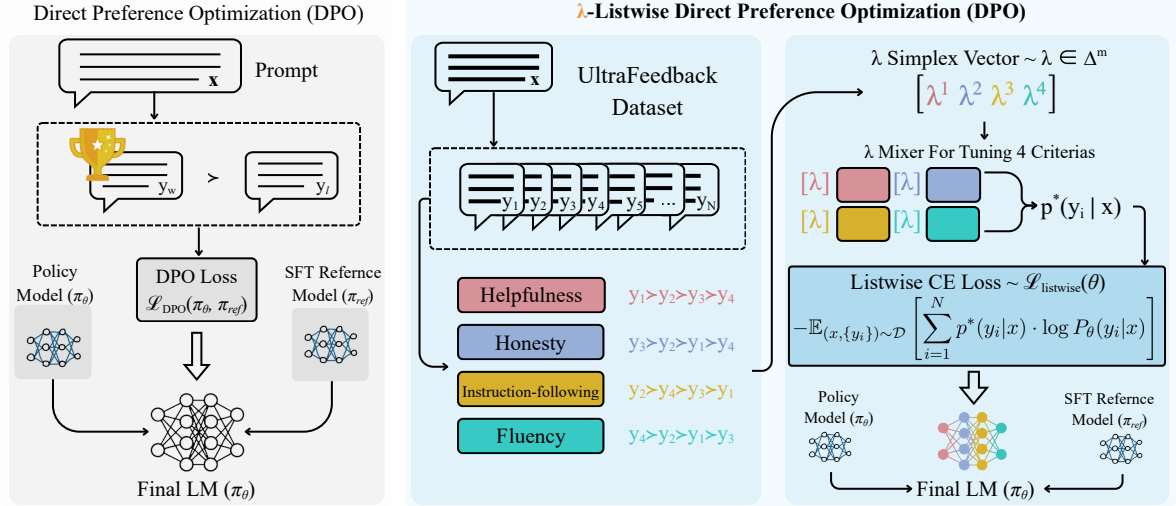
Direct Preference Optimization (DPO)

Prompt

x

$y_w$ ≻ $y_l$

DPO Loss $\mathscr{L}_{\text{DPO}}(\pi_\theta, \pi_{ref})$

Policy Model ($\pi_\theta$)

SFT Refernce Model ($\pi_{ref}$)

Final LM ($\pi_\theta$)

λ-Listwise Direct Preference Optimization (DPO)

x

UltraFeedback Dataset

$y_1$ $y_2$ $y_3$ $y_4$ $y_5$ ... $y_N$

Helpfulness $y_1 \succ y_2 \succ y_3 \succ y_4$

Honesty $y_3 \succ y_2 \succ y_1 \succ y_4$

Instruction-following $y_2 \succ y_4 \succ y_3 \succ y_1$

Fluency $y_4 \succ y_2 \succ y_1 \succ y_3$

λ Simplex Vector ~ $\lambda \in \Delta^m$

$\left[\lambda^1\ \lambda^2\ \lambda^3\ \lambda^4\right]$

λ Mixer For Tuning 4 Criterias

[λ] [λ]

[λ] [λ]

$p^*(y_i \mid x)$

Listwise CE Loss ~ $\mathscr{L}_{\text{listwise}}(\theta)$

$-\mathbb{E}_{(x,\{y_i\})\sim\mathcal{D}}\left[\sum_{i=1}^{N} p^*(y_i|x) \cdot \log P_\theta(y_i|x)\right]$

Policy Model ($\pi_\theta$)

SFT Refernce Model ($\pi_{ref}$)

Final LM ($\pi_\theta$)